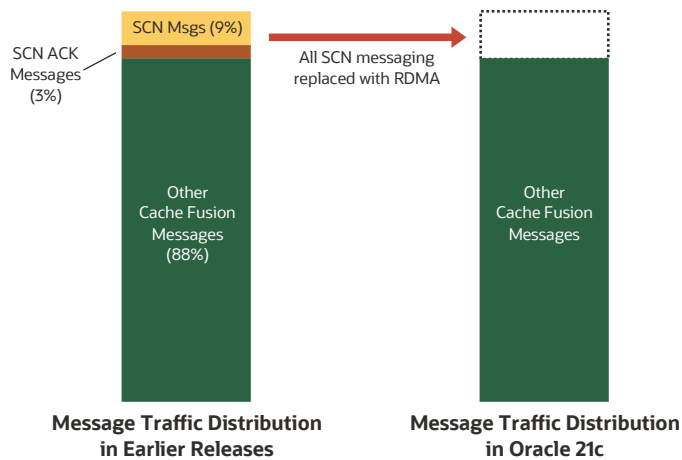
SCN Msgs (9%)

SCN ACK Messages (3%)

All SCN messaging replaced with RDMA

Other Cache Fusion Messages (88%)

Other Cache Fusion Messages

Message Traffic Distribution in Earlier Releases

Message Traffic Distribution in Oracle 21c